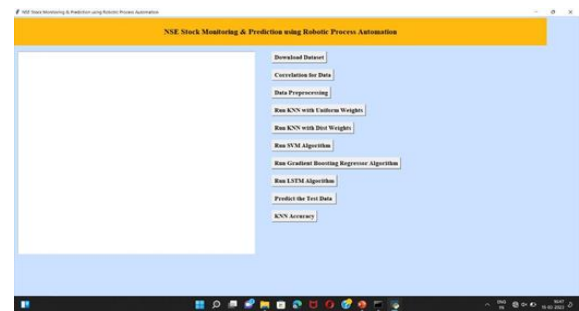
NSE Stock Monitoring & Prediction using Robotic Process Automation

NSE Stock Monitoring & Prediction using Robotic Process Automation

Download Dataset

Correlation for Data

Data Preprocessing

Run KNN with Uniform Weights

Run KNN with Dist Weights

Run SVM Algorithm

Run Gradient Boosting Regressor Algorithm

Run LSTM Algorithm

Predict the Test Data

KNN Accuracy

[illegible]